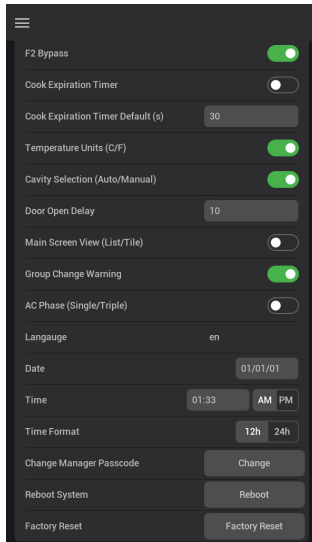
F2 Bypass

Cook Expiration Timer

Cook Expiration Timer Default (s) 30

Temperature Units (C/F)

Cavity Selection (Auto/Manual)

Door Open Delay 10

Main Screen View (List/Tile)

Group Change Warning

AC Phase (Single/Triple)

Langauge en

Date 01/01/01

Time 01:33 AM PM

Time Format 12h 24h

Change Manager Passcode Change

Reboot System Reboot

Factory Reset Factory Reset